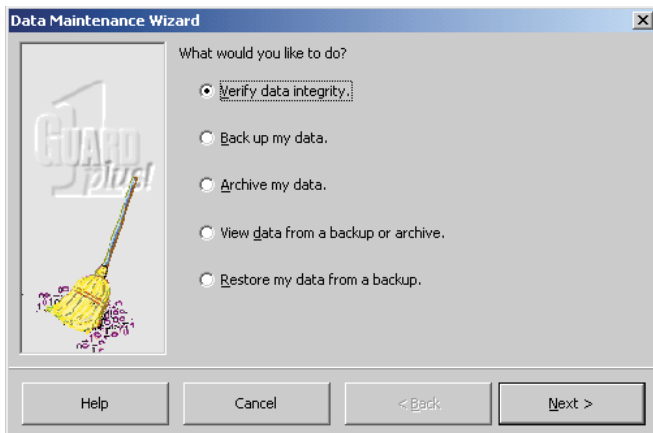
Data Maintenance Wizard

1 GUARD plus!

What would you like to do?

Verify data integrity.

Back up my data.

Archive my data.

View data from a backup or archive.

Restore my data from a backup.

Help

Cancel

< Back

Next >